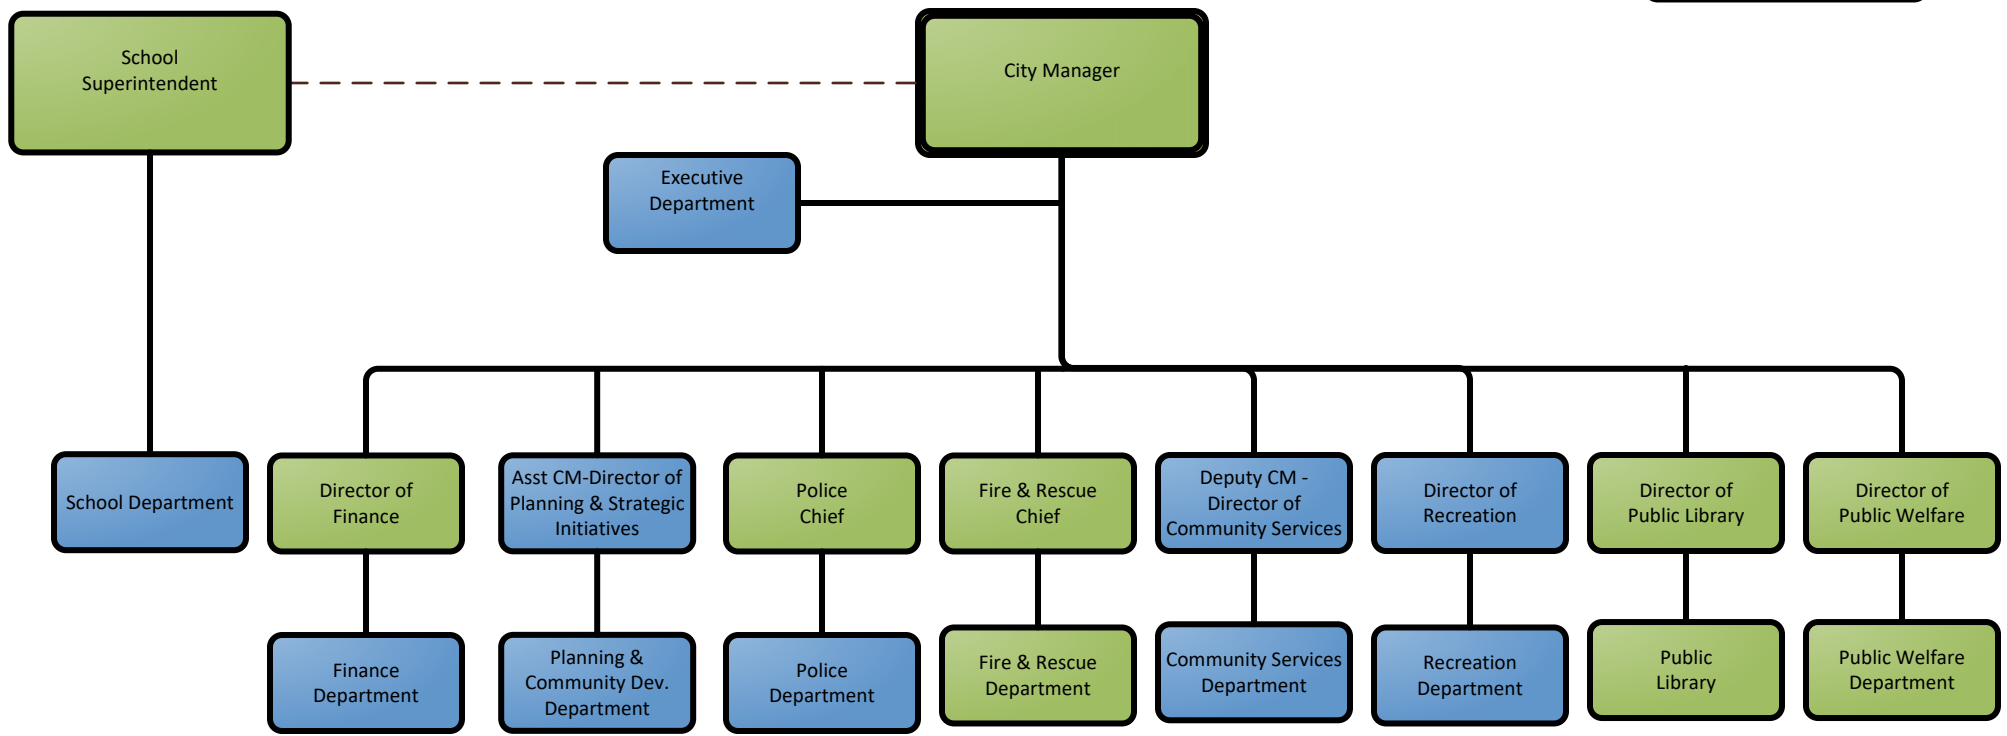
School Superintendent

City Manager

Executive Department

School Department

Director of Finance

Asst CM-Director of Planning & Strategic Initiatives

Police Chief

Fire & Rescue Chief

Deputy CM - Director of Community Services

Director of Recreation

Director of Public Library

Director of Public Welfare

Finance Department

Planning & Community Dev. Department

Police Department

Fire & Rescue Department

Community Services Department

Recreation Department

Public Library

Public Welfare Department